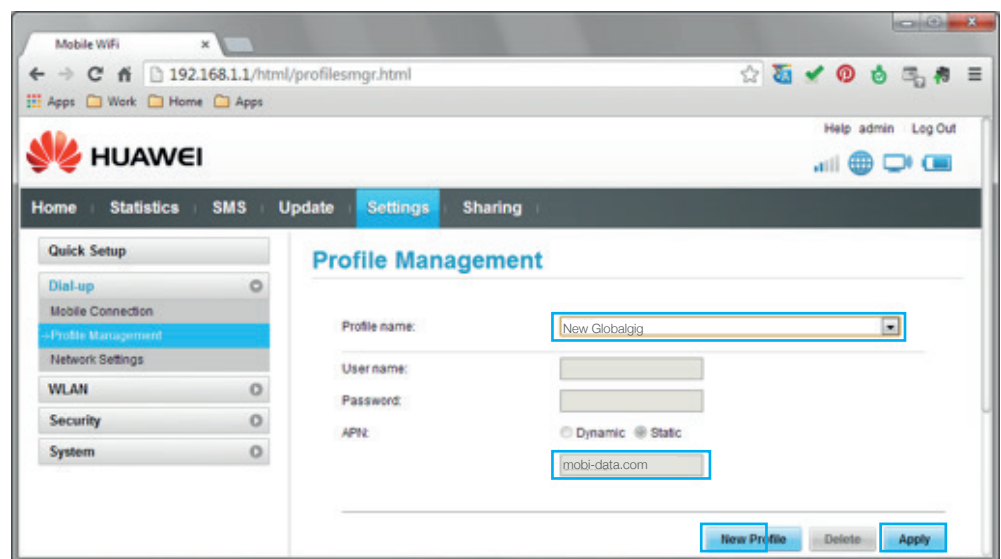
Mobile WiFi ×

192.168.1.1/html/profilesmgr.html

Apps Work Home Apps

Help admin Log Out

HUAWEI

Home Statistics SMS Update Settings Sharing

Quick Setup

Dial-up

Mobile Connection

→Profile Management

Network Settings

WLAN

Security

System

Profile Management

Profile name: New Globalgig

User name:

Password:

APN: Dynamic Static

mobi-data.com

New Profile Delete Apply